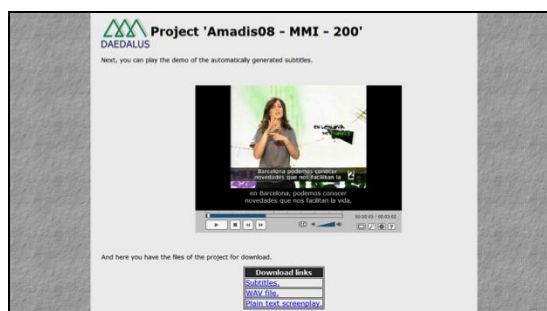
DAEDALUS Project 'Amadis08 - MMI - 200'

Next, you can play the demo of the automatically generated subtitles.

Barcelona podemos conocer novedades que nos facilitan la

en Barcelona, podemos conocer novedades que nos facilitan la vida,

00:00:03 / 00:03:02

And here you have the files of the project for download.

| Download links |
|---|
| Subtitles. |
| WAV file. |
| Plain text screenplay. |